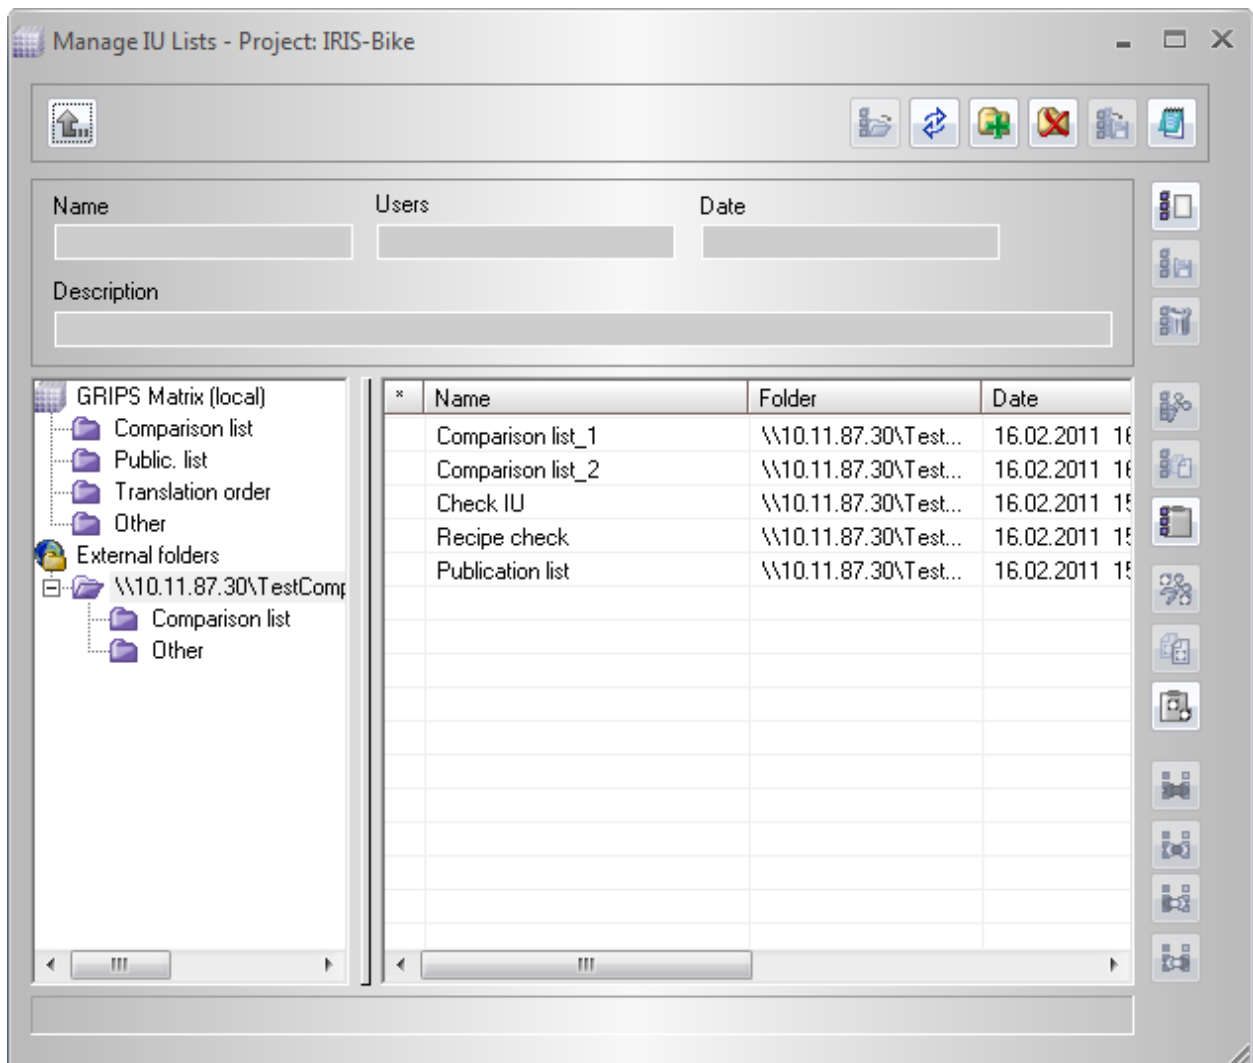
Manage IU Lists - Project: IRIS-Bike

Name

Users

Date

Description

GRIPS Matrix (local)
Comparison list
Public. list
Translation order
Other
External folders
\\10.11.87.30\TestComp
Comparison list
Other

| * | Name | Folder | Date |
|---|---|---|---|
| | Comparison list_1 | \\10.11.87.30\Test... | 16.02.2011 1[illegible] |
| | Comparison list_2 | \\10.11.87.30\Test... | 16.02.2011 1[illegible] |
| | Check IU | \\10.11.87.30\Test... | 16.02.2011 1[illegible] |
| | Recipe check | \\10.11.87.30\Test... | 16.02.2011 1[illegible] |
| | Publication list | \\10.11.87.30\Test... | 16.02.2011 1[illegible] |